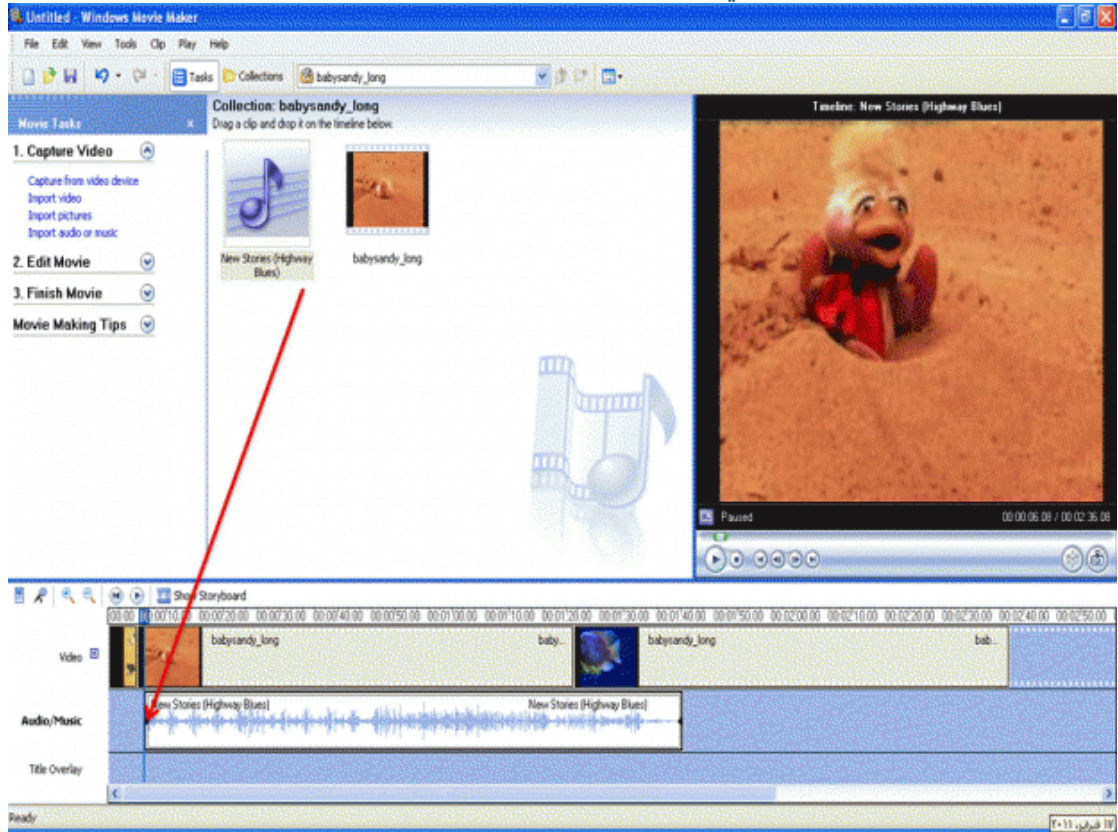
Untitled - Windows Movie Maker

File Edit View Tools Clip Play Help

Tasks Collections babysandy_long

Movie Tasks

1. Capture Video

Capture from video device
Import video
Import pictures
Import audio or music

2. Edit Movie

3. Finish Movie

Movie Making Tips

Collection: babysandy_long
Drag a clip and drop it on the timeline below.

New Stories (Highway Blues)

babysandy_long

Timeline: New Stories (Highway Blues)

Paused

00:00:06.08 / 00:02:36.08

Show Storyboard

00:00 00:00:10.00 00:00:20.00 00:00:30.00 00:00:40.00 00:00:50.00 00:01:00.00 00:01:10.00 00:01:20.00 00:01:30.00 00:01:40.00 00:01:50.00 00:02:00.00 00:02:10.00 00:02:20.00 00:02:30.00 00:02:40.00 00:02:50.00

Video

babysandy_long

baby...

babysandy_long

bab...

Audio/Music

New Stories (Highway Blues)

New Stories (Highway Blues)

Title Overlay

Ready

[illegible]